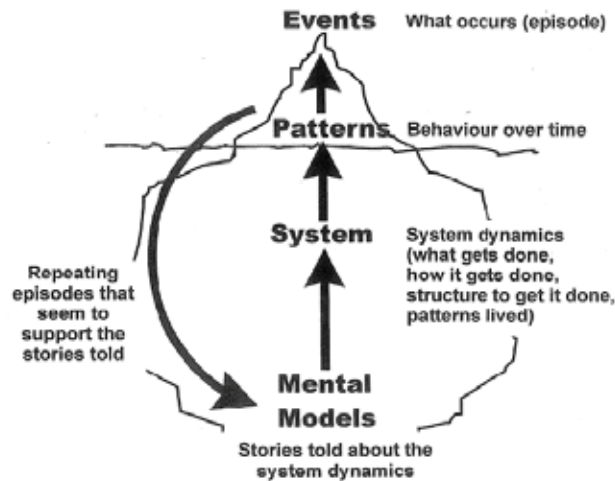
Events What occurs (episode)

Patterns Behaviour over time

System

System dynamics (what gets done, how it gets done, structure to get it done, patterns lived)

Repeating episodes that seem to support the stories told

Mental Models

Stories told about the system dynamics